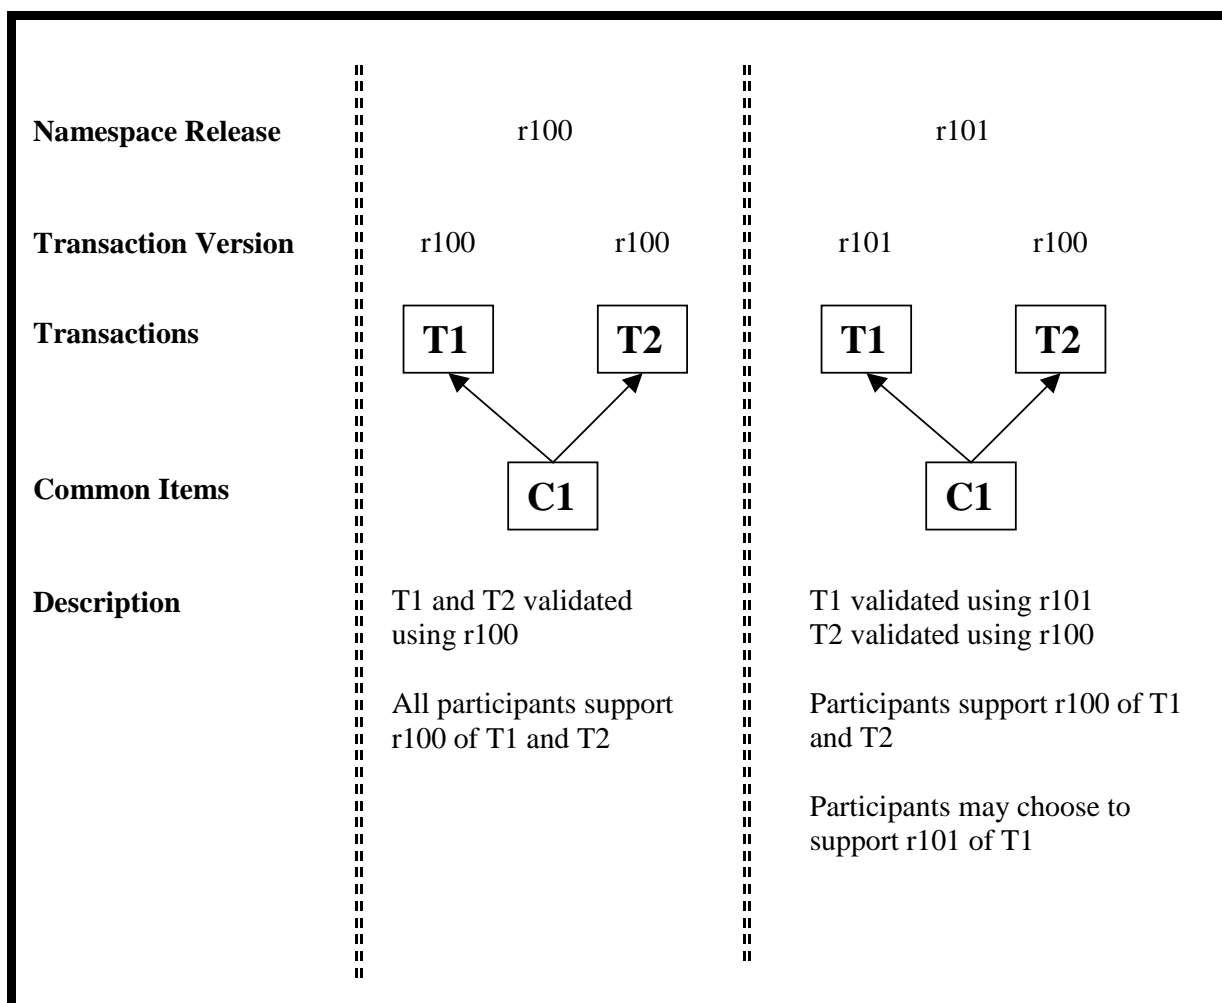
Namespace Release

r100

r101

Transaction Version

r100 r100

r101 r100

Transactions

T1 T2

T1 T2

Common Items

C1

C1

Description

T1 and T2 validated using r100

All participants support r100 of T1 and T2

T1 validated using r101
T2 validated using r100

Participants support r100 of T1 and T2

Participants may choose to support r101 of T1